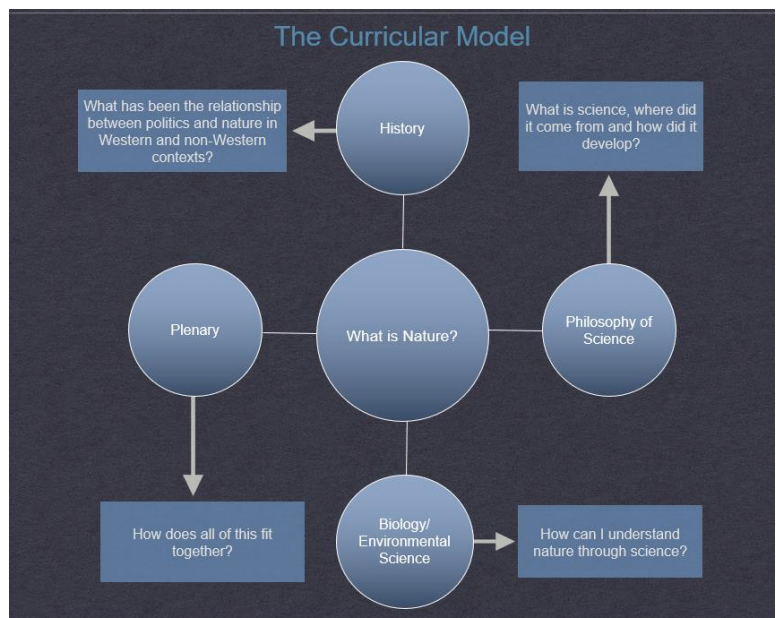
The Curricular Model

What has been the relationship between politics and nature in Western and non-Western contexts?

History

What is science, where did it come from and how did it develop?

Plenary

What is Nature?

Philosophy of Science

How does all of this fit together?

Biology/ Environmental Science

How can I understand nature through science?